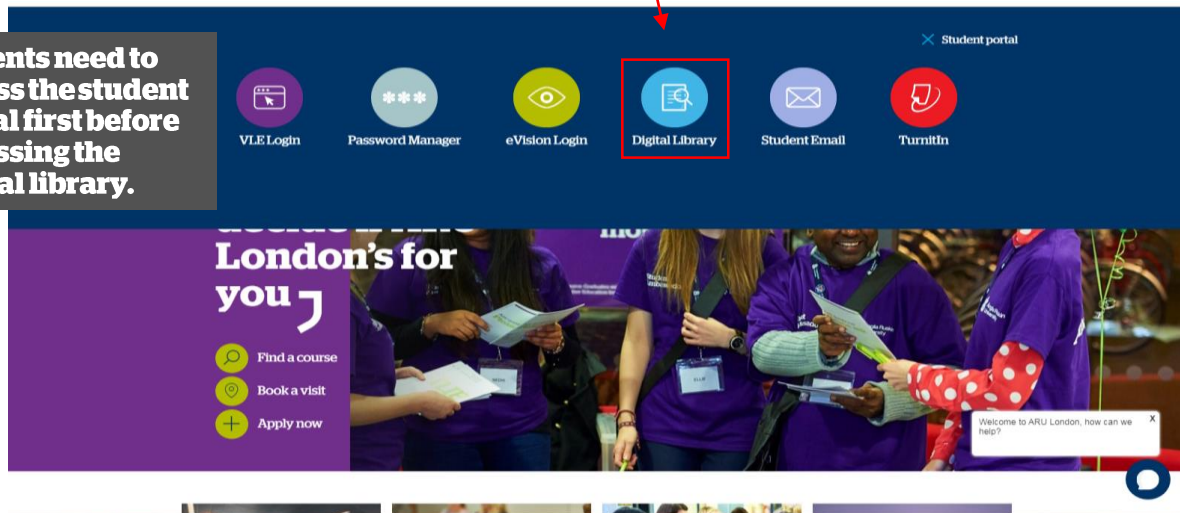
ents need to ss the student al first before ssing the al library.

Student portal

VLE Login

Password Manager

eVision Login

Digital Library

Student Email

TurnitIn

London's for you

Find a course

Book a visit

Apply now

Welcome to ARU London, how can we help?

x